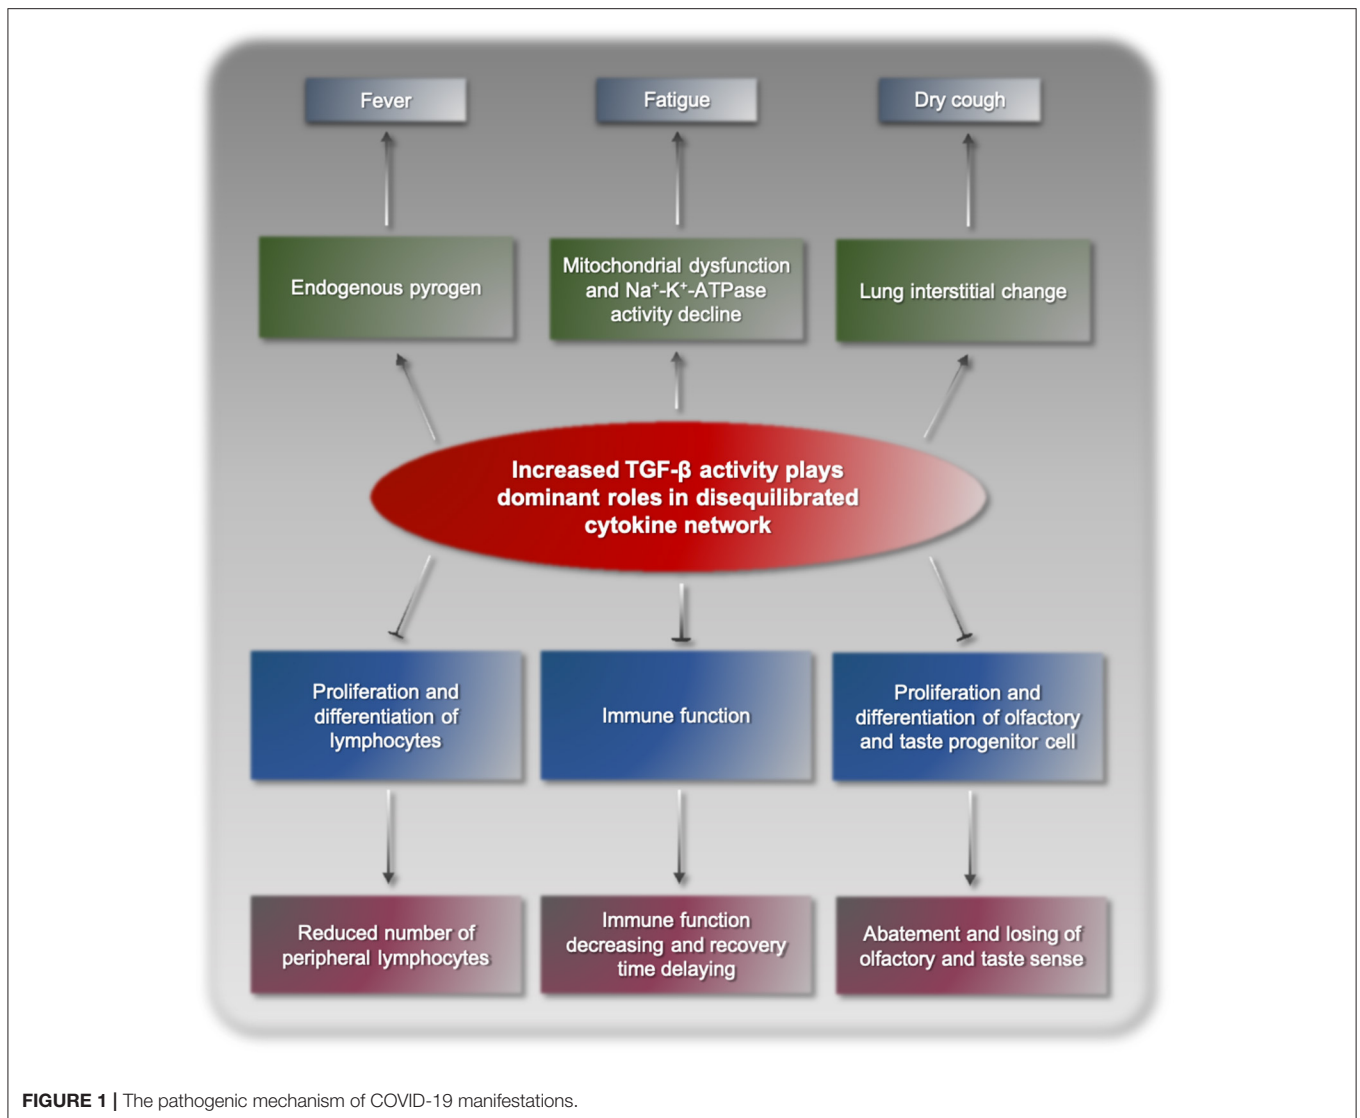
Fever

Fatigue

Dry cough

Endogenous pyrogen

Mitochondrial dysfunction and $Na^{+}$-$K^{+}$-ATPase activity decline

Lung interstitial change

Increased TGF-β activity plays dominant roles in disequilibrated cytokine network

Proliferation and differentiation of lymphocytes

Immune function

Proliferation and differentiation of olfactory and taste progenitor cell

Reduced number of peripheral lymphocytes

Immune function decreasing and recovery time delaying

Abatement and losing of olfactory and taste sense

FIGURE 1 | The pathogenic mechanism of COVID-19 manifestations.